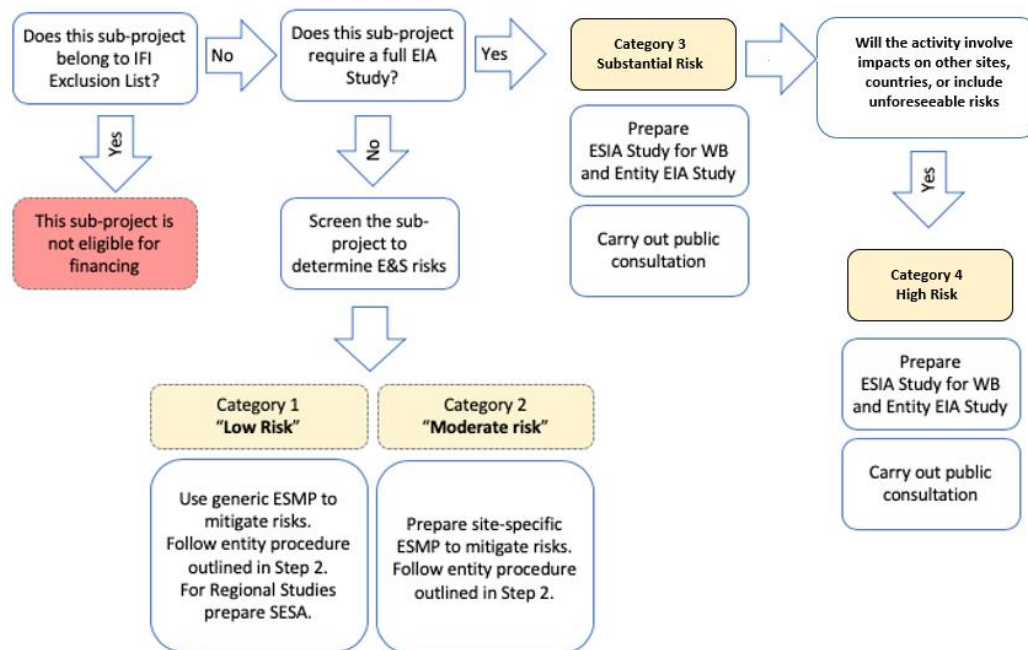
Does this sub-project belong to IFI Exclusion List?

No

Does this sub-project require a full EIA Study?

Yes

Category 3
Substantial Risk

Will the activity involve impacts on other sites, countries, or include unforeseeable risks

Yes

This sub-project is not eligible for financing

No

Screen the sub-project to determine E&S risks

Prepare ESIA Study for WB and Entity EIA Study

Carry out public consultation

Yes

Category 4
High Risk

Prepare ESIA Study for WB and Entity EIA Study

Carry out public consultation

Category 1
"Low Risk"

Use generic ESMP to mitigate risks. Follow entity procedure outlined in Step 2. For Regional Studies prepare SESA.

Category 2
"Moderate risk"

Prepare site-specific ESMP to mitigate risks. Follow entity procedure outlined in Step 2.